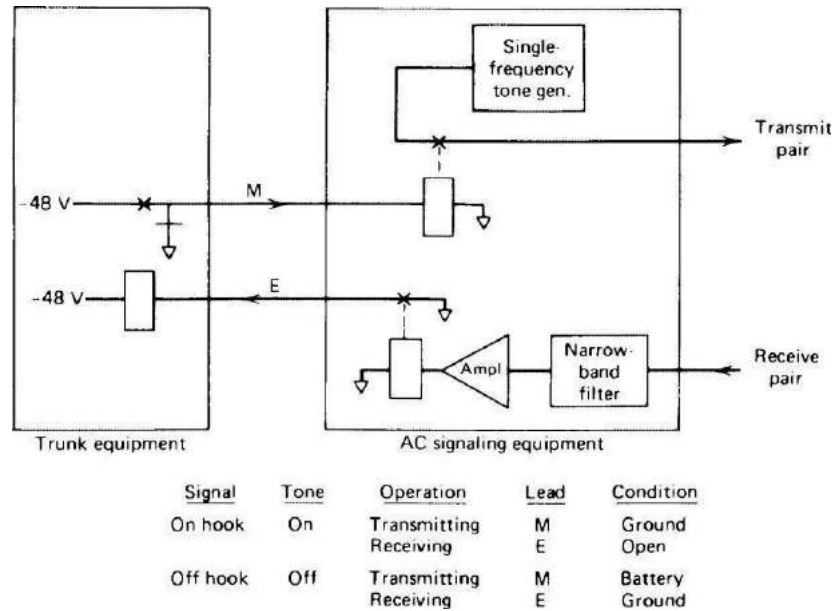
Single-frequency tone gen.

Transmit pair

M

-48 V

-48 V

E

Ampl

Narrow-band filter

Receive pair

Trunk equipment

AC signaling equipment

| Signal | Tone | Operation | Lead | Condition |
|---|---|---|---|---|
| On hook | On | Transmitting | M | Ground |
| | | Receiving | E | Open |
| Off hook | Off | Transmitting | M | Battery |
| | | Receiving | E | Ground |